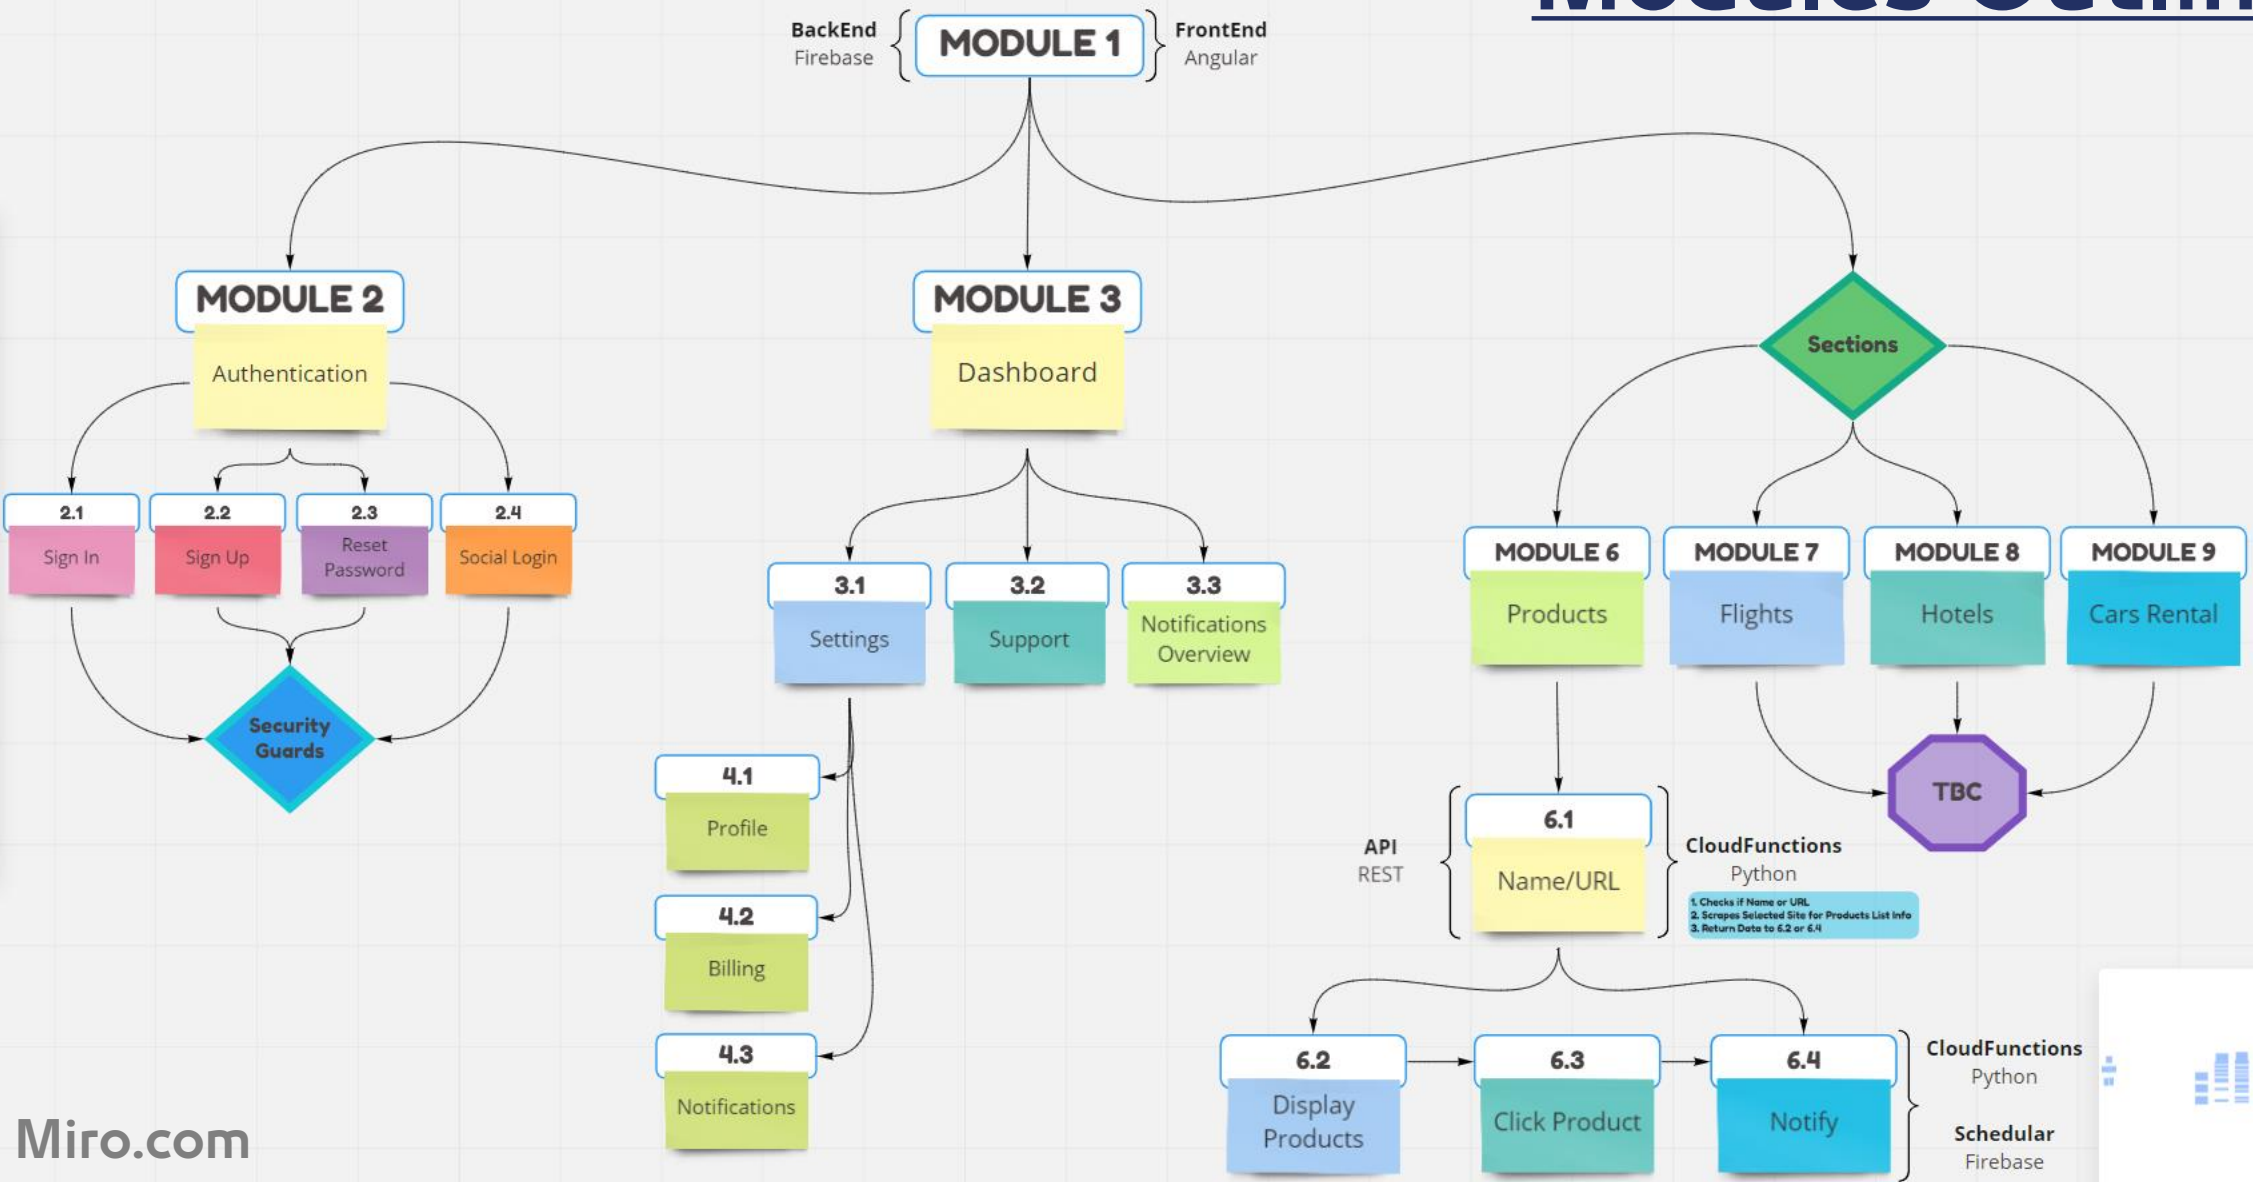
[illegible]

BackEnd
Firebase

MODULE 1

FrontEnd
Angular

MODULE 2
Authentication

2.1
Sign In

2.2
Sign Up

2.3
Reset Password

2.4
Social Login

Security Guards

MODULE 3
Dashboard

3.1
Settings

3.2
Support

3.3
Notifications Overview

4.1
Profile

4.2
Billing

4.3
Notifications

Sections

MODULE 6
Products

MODULE 7
Flights

MODULE 8
Hotels

MODULE 9
Cars Rental

TBC

API
REST

6.1
Name/URL

CloudFunctions
Python

1. Checks if Name or URL
2. Scrapes Selected Site for Products List Info
3. Return Data to 6.2 or 6.4

6.2
Display Products

6.3
Click Product

6.4
Notify

CloudFunctions
Python

Schedular
Firebase

Miro.com